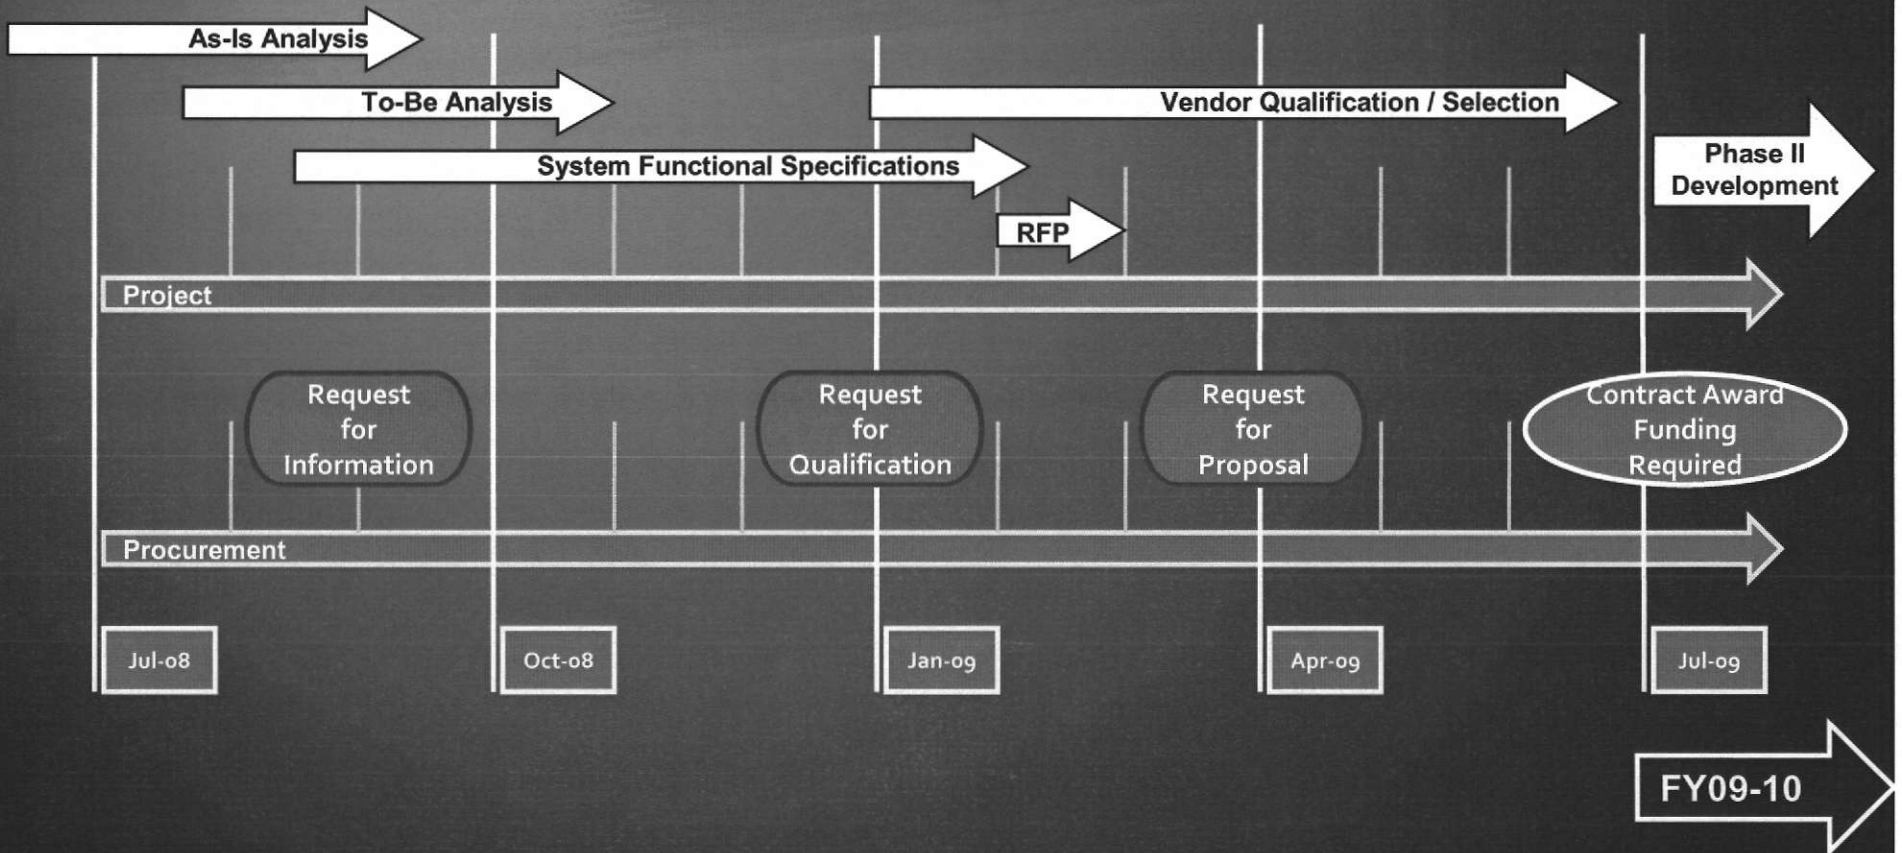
As-Is Analysis

To-Be Analysis

Vendor Qualification / Selection

System Functional Specifications

Phase II Development

RFP

Project

Request for Information

Request for Qualification

Request for Proposal

Contract Award Funding Required

Procurement

Jul-08

Oct-08

Jan-09

Apr-09

Jul-09

FY09-10